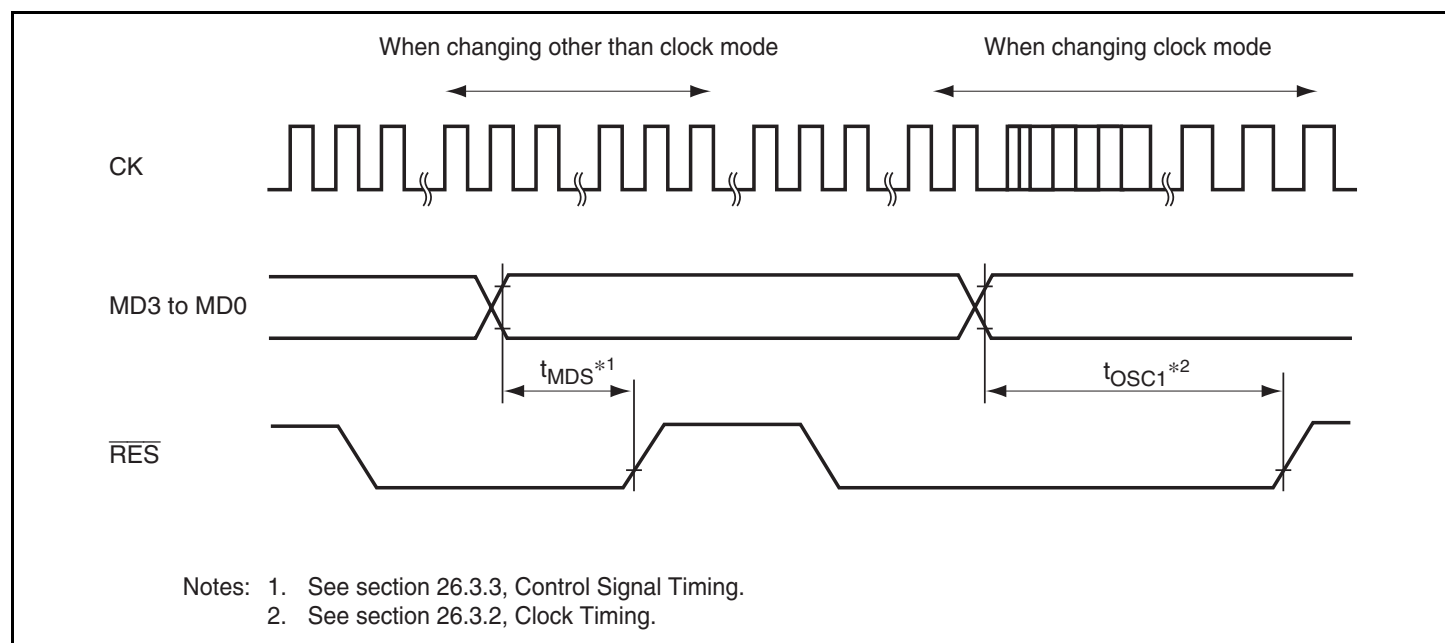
When changing other than clock mode

When changing clock mode

CK

MD3 to MD0

$t_{MDS}$*1

$t_{OSC1}$*2

$\overline{RES}$

Notes: 1. See section 26.3.3, Control Signal Timing.
2. See section 26.3.2, Clock Timing.